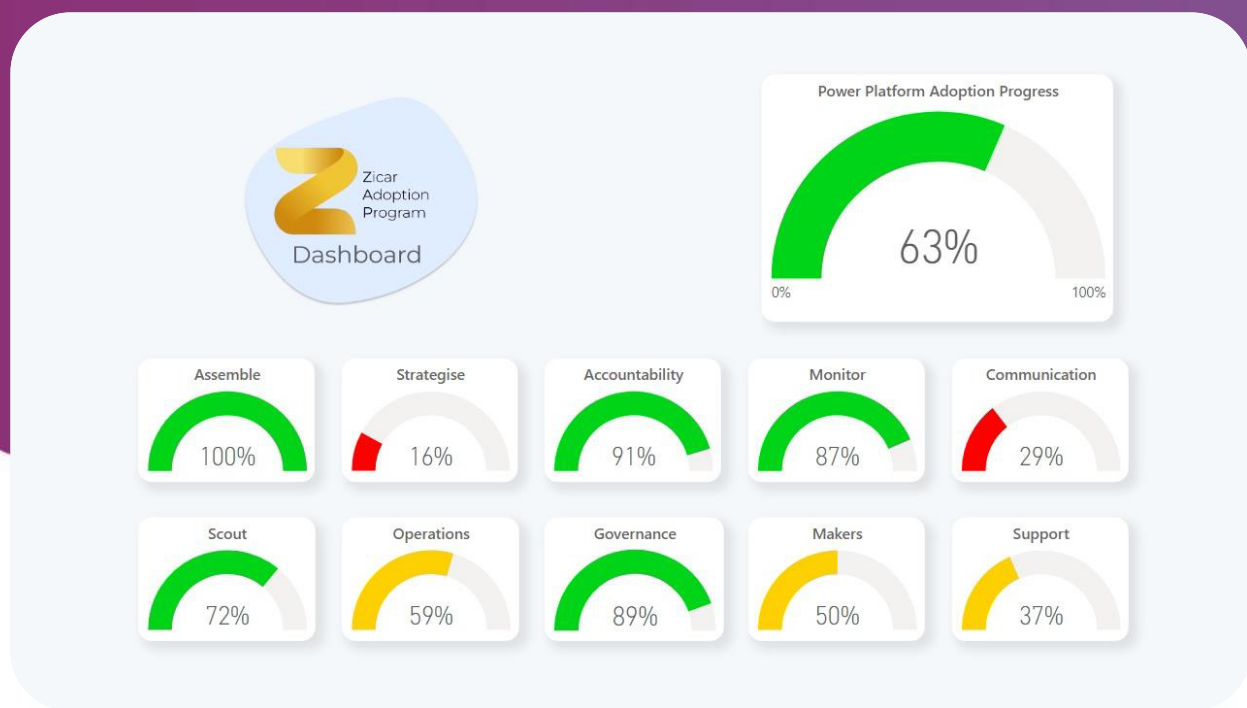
Zicar Adoption Program

Dashboard

Power Platform Adoption Progress

63%

0%

100%

Assemble

100%

Strategise

16%

Accountability

91%

Monitor

87%

Communication

29%

Scout

72%

Operations

59%

Governance

89%

Makers

50%

Support

37%